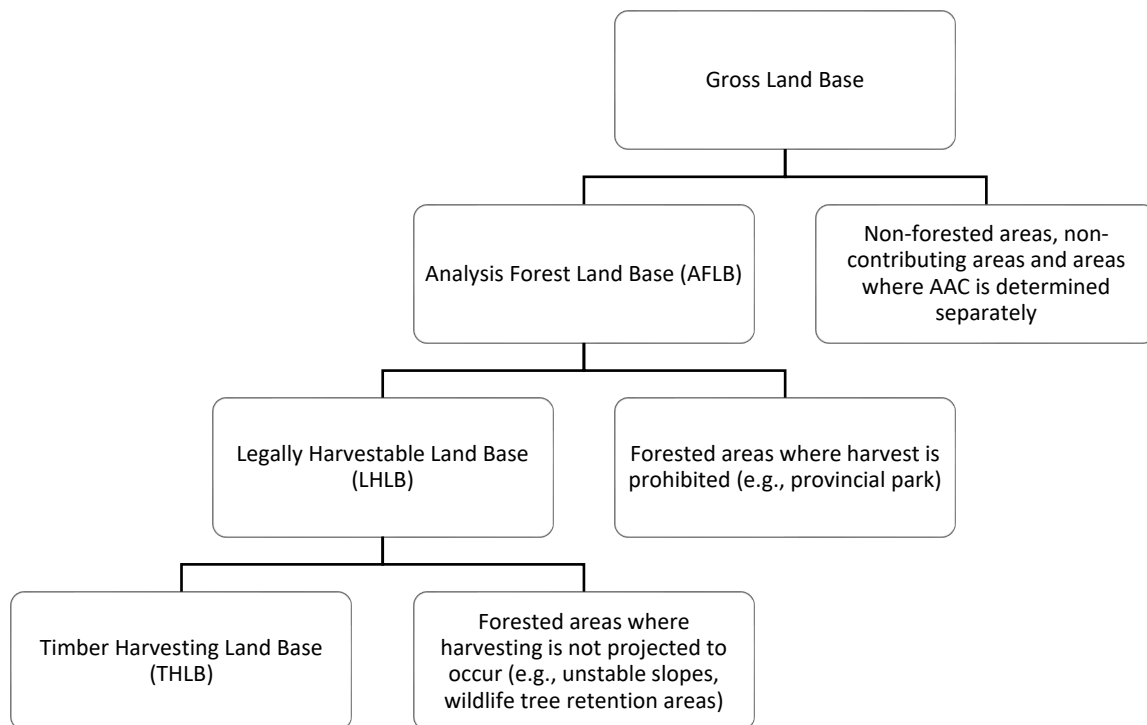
Gross Land Base

Analysis Forest Land Base (AFLB)

Non-forested areas, non-contributing areas and areas where AAC is determined separately

Legally Harvestable Land Base (LHLB)

Forested areas where harvest is prohibited (e.g., provincial park)

Timber Harvesting Land Base (THLB)

Forested areas where harvesting is not projected to occur (e.g., unstable slopes, wildlife tree retention areas)